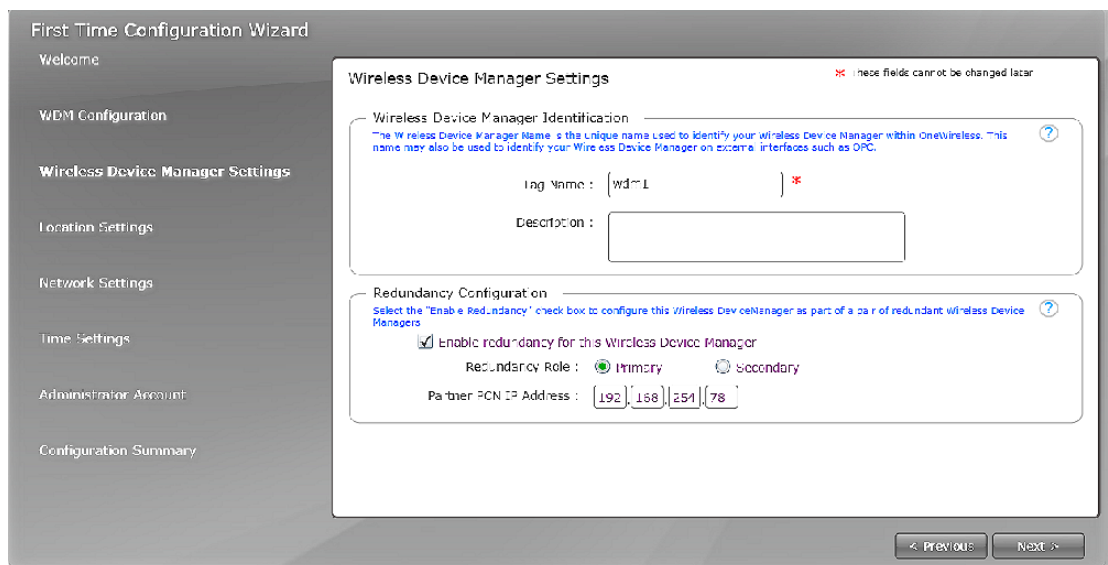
First Time Configuration Wizard

Welcome

WDM Configuration

Wireless Device Manager Settings

Location Settings

Network Settings

Time Settings

Administrator Account

Configuration Summary

Wireless Device Manager Settings

* These fields cannot be changed later

Wireless Device Manager Identification

The Wireless Device Manager Name is the unique name used to identify your Wireless Device Manager within OneWireless. This name may also be used to identify your Wireless Device Manager on external interfaces such as OPC.

Tag Name : wdm1 *

Description :

Redundancy Configuration

Select the "Enable Redundancy" check box to configure this Wireless DeviceManager as part of a pair of redundant Wireless Device Managers

Enable redundancy for this Wireless Device Manager

Redundancy Role : Primary Secondary

Partner FCN IP Address : 192 . 168 . 254 . 78

< Previous Next >